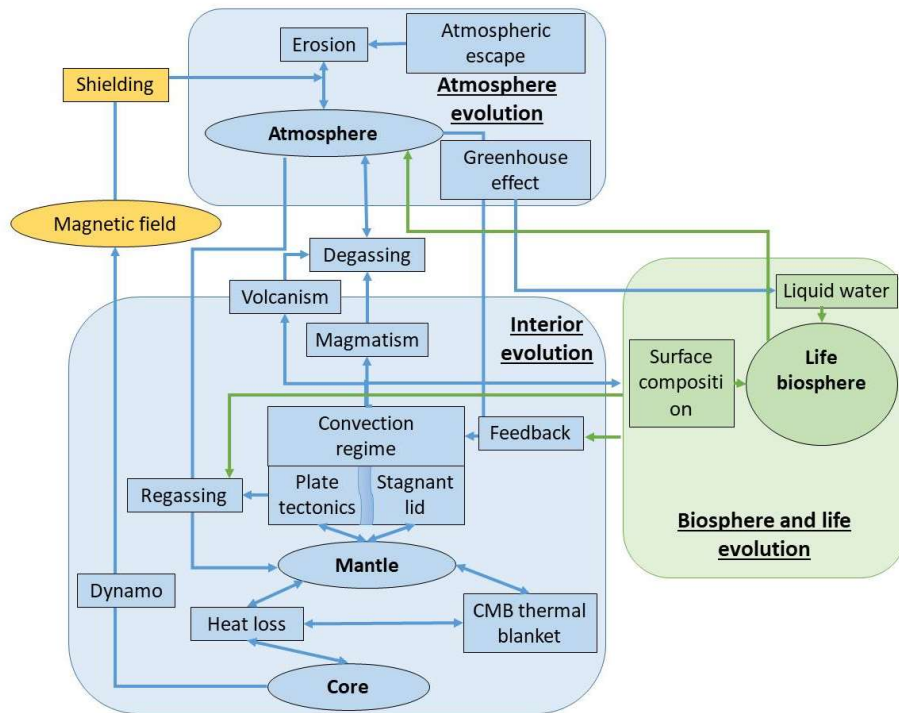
Erosion

Atmospheric escape

Shielding

Atmosphere evolution

Atmosphere

Greenhouse effect

Magnetic field

Degassing

Volcanism

Liquid water

Magmatism

Interior evolution

Surface compositi on

Life biosphere

Convection regime

Feedback

Plate tectonics

Stagnant lid

Regassing

Biosphere and life evolution

Mantle

Dynamo

Heat loss

CMB thermal blanket

Core